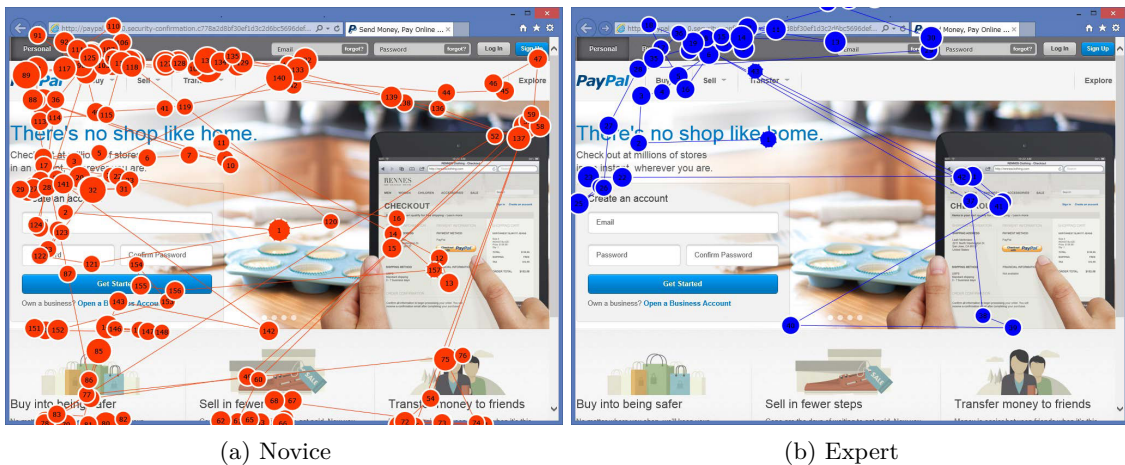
http://paypal.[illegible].security-confirmation.c778a2d8bf30ef1d3c2d6bc5698def...

Send Money, Pay Online ...

Personal

Email

forgot?

Password

forgot?

Log In

Sign Up

PayPal

Buy

Sell

Transfer

Explore

There's no shop like home.

Check out at millions of stores in an instant, wherever you are.

Create an account

Email

Password

Confirm Password

Get Started

Own a business? Open a Business Account

CHECKOUT

Buy into being safer

Sell in fewer steps

Transfer money to friends

(a) Novice

http://paypal.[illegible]

Send Money, Pay Online ...

Personal

Email

forgot?

Password

forgot?

Log In

Sign Up

PayPal

Buy

Sell

Transfer

Explore

There's no shop like home.

Check out at millions of stores in an instant, wherever you are.

Create an account

Email

Password

Confirm Password

Get Started

Own a business? Open a Business Account

CHECKOUT

Buy into being safer

Sell in fewer steps

Transfer money to friends

(b) Expert